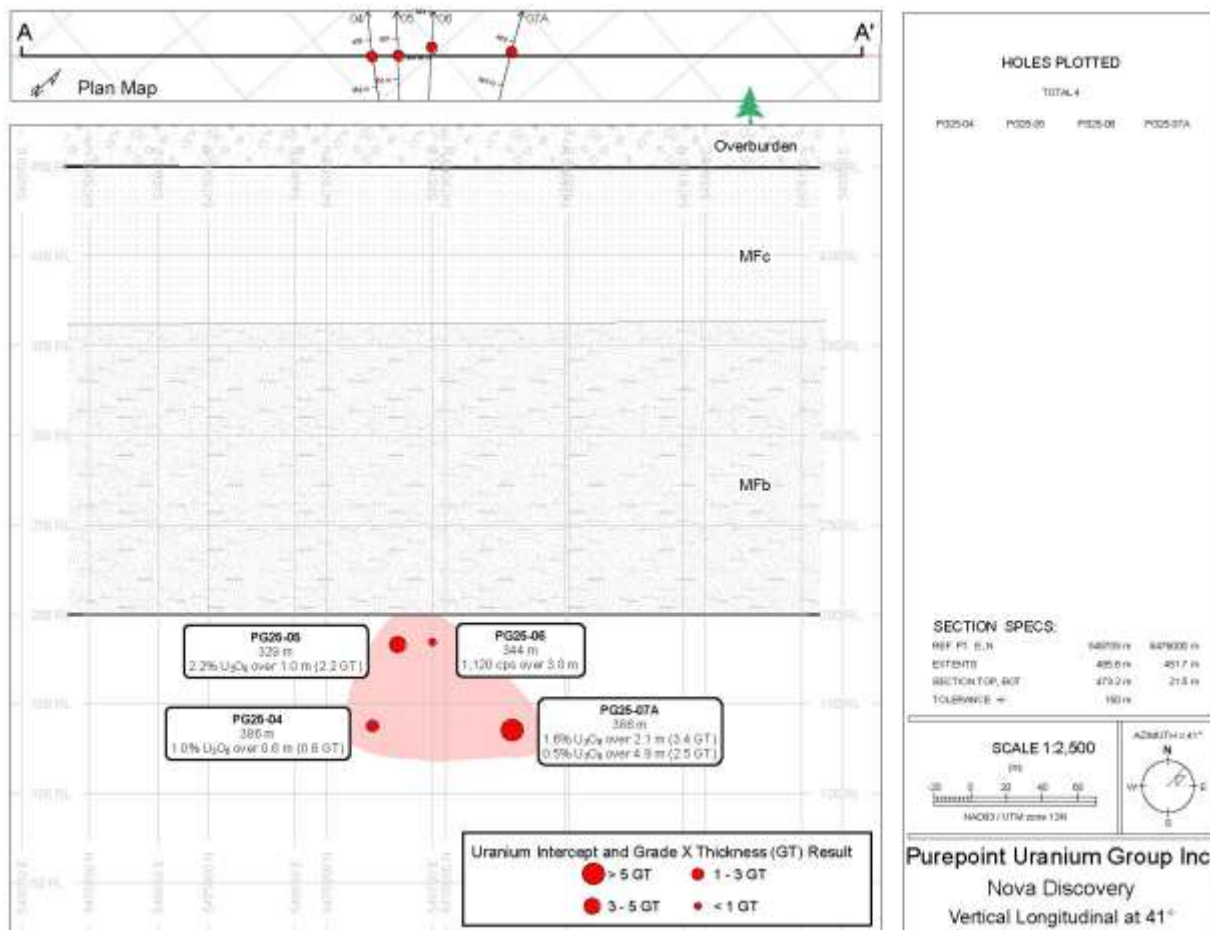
A

A'

04 05 06 07A

Plan Map

HOLES PLOTTED

TOTAL 4

PG25-04 PG25-05 PG25-06 PG25-07A

Overburden

MFc

MFb

PG25-05
329 m
2.2% $U_3O_8$ over 1.0 m (2.2 GT)

PG25-06
344 m
1,120 cps over 3.0 m

PG25-04
386 m
1.0% $U_3O_8$ over 0.6 m (0.6 GT)

PG25-07A
388 m
1.6% $U_3O_8$ over 2.1 m (3.4 GT)
0.5% $U_3O_8$ over 4.9 m (2.5 GT)

Uranium Intercept and Grade X Thickness (GT) Result
> 5 GT
1 - 3 GT
3 - 5 GT
< 1 GT

SECTION SPECS:

| REF PT. E, N | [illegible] m | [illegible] m |
|---|---|---|
| EXTENTS | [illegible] m | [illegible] m |
| SECTION TOP, BOT | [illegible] m | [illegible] m |
| TOLERANCE +/- | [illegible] m | |

SCALE 1:2,500

(m)

-20 0 20 40 60

NAD83 / UTM zone 13N

AZIMUTH = 41°

N

W

E

S

Purepoint Uranium Group Inc

Nova Discovery

Vertical Longitudinal at 41°